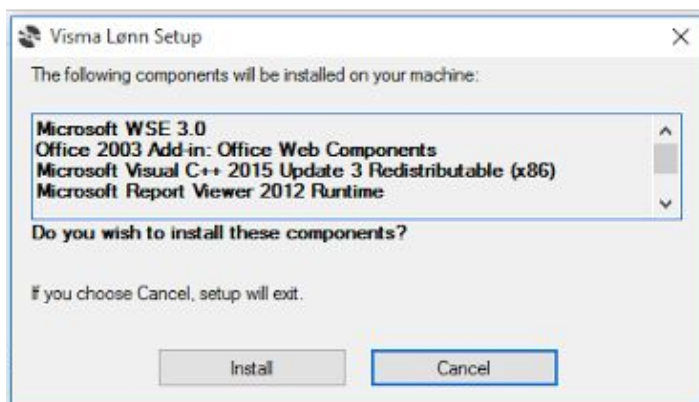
Visma Lønn Setup

×

The following components will be installed on your machine:

Microsoft WSE 3.0
Office 2003 Add-in: Office Web Components
Microsoft Visual C++ 2015 Update 3 Redistributable (x86)
Microsoft Report Viewer 2012 Runtime

Do you wish to install these components?

If you choose Cancel, setup will exit.

Install

Cancel